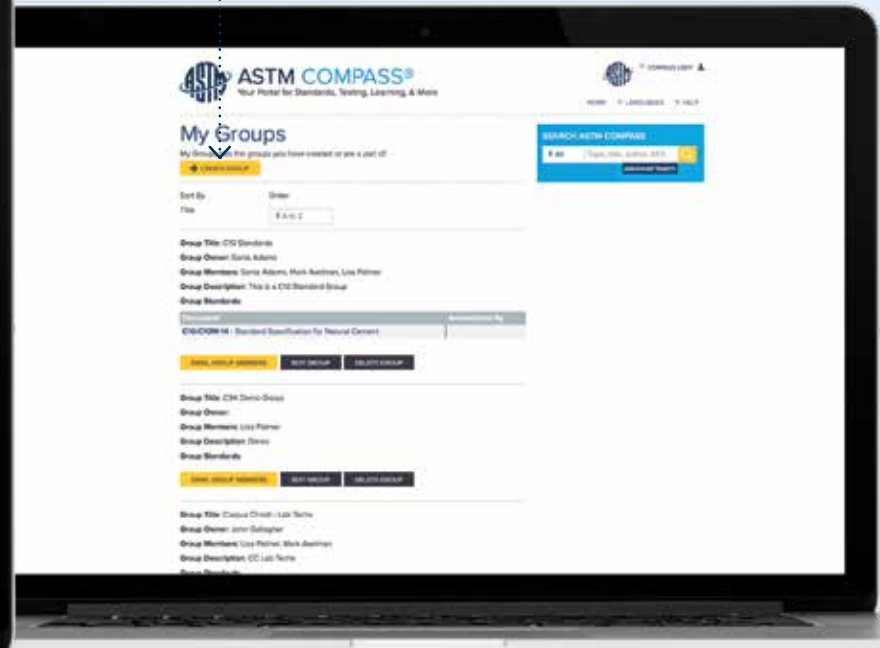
ASTM COMPASS®
Your Portal for Standards, Testing, Learning, & More

COMPASS USER
HOME LANGUAGES HELP

My Groups
My Groups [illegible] the groups you have created or are a part of
CREATE GROUP

SEARCH ASTM COMPASS
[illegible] Topic, title, author, ASTM
ADVANCED SEARCH

Sort By Order
Title A to Z

Group Title: C10 Standards
Group Owner: Sonia Adams
Group Members: Sonia Adams, Mark Axelman, Lisa Palmer
Group Description: This is a C10 Standard Group
Group Standards

| Document | Annotations By |
|---|---|
| C150/C150M-16 - Standard Specification for Natural Cement | |

EMAIL GROUP MEMBERS EDIT GROUP DELETE GROUP

Group Title: C94 Demo Group
Group Owner:
Group Members: Lisa Palmer
Group Description: Demo
Group Standards

EMAIL GROUP MEMBERS EDIT GROUP DELETE GROUP

Group Title: Coastal Constr. Lab Techs
Group Owner: John Gallagher
Group Members: Lisa Palmer, Mark Axelman
Group Description: CC Lab Techs
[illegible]